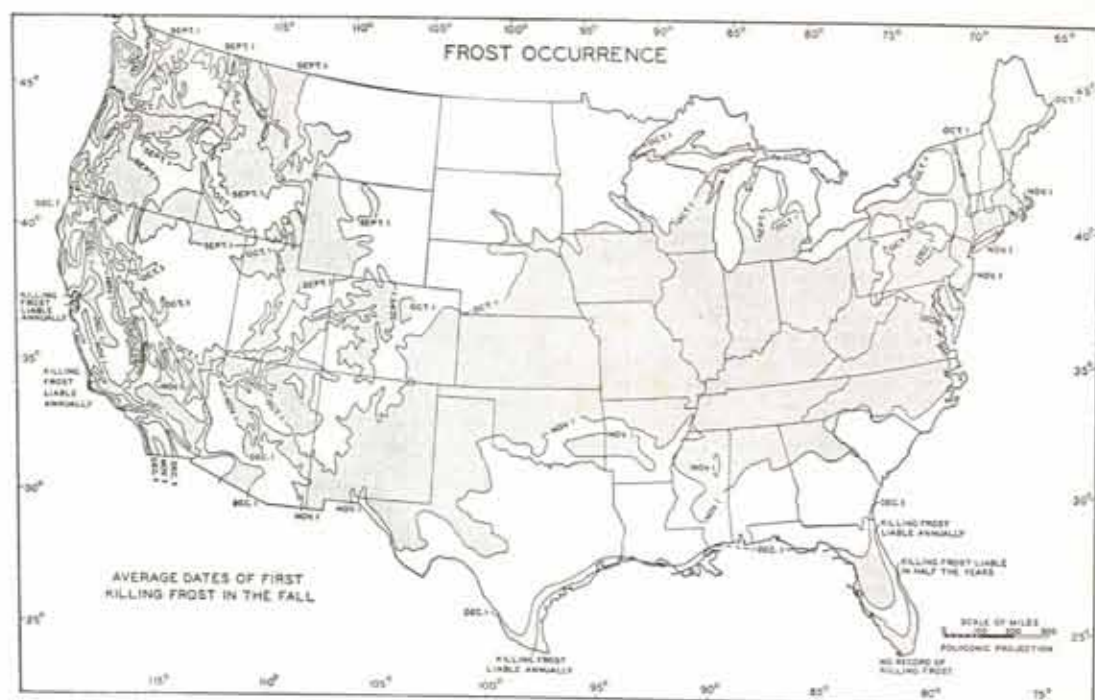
FROST OCCURRENCE

115° 110° 105° 100° 95° 90° 85° 80° 75° 70° 65°

45° 40° 35° 30° 25°

SEPT. 1
SEPT. 1
SEPT. 1
SEPT. 1
SEPT. 1
SEPT. 1
SEPT. 1
SEPT. 1
OCT. 1
OCT. 1
OCT. 1
OCT. 1
OCT. 1
OCT. 1
OCT. 1
OCT. 1
NOV. 1
NOV. 1
NOV. 1
NOV. 1
NOV. 1
NOV. 1
NOV. 1
NOV. 1
DEC. 1
DEC. 1
DEC. 1
DEC. 1
DEC. 1
DEC. 1

KILLING FROST LIABLE ANNUALLY

KILLING FROST LIABLE ANNUALLY

KILLING FROST LIABLE ANNUALLY

KILLING FROST LIABLE ANNUALLY

KILLING FROST LIABLE IN HALF THE YEARS

NO RECORD OF KILLING FROST

AVERAGE DATES OF FIRST KILLING FROST IN THE FALL

SCALE OF MILES
0 100 200 300
POLYCONIC PROJECTION